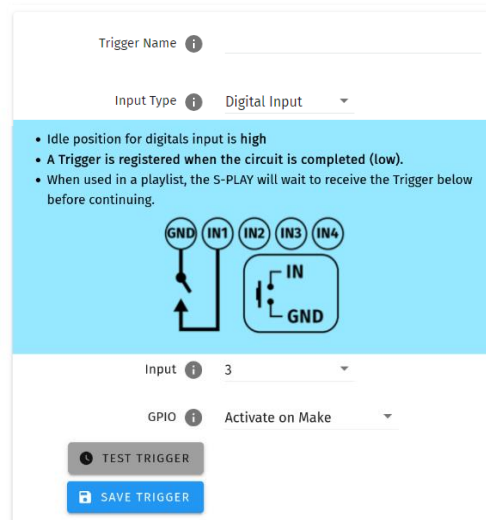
Trigger Name

Input Type Digital Input

- Idle position for digitals input is **high**
- **A Trigger is registered when the circuit is completed (low).**
- When used in a playlist, the S-PLAY will wait to receive the Trigger below before continuing.

GND IN1 IN2 IN3 IN4

IN

GND

Input 3

GPIO Activate on Make

TEST TRIGGER

SAVE TRIGGER